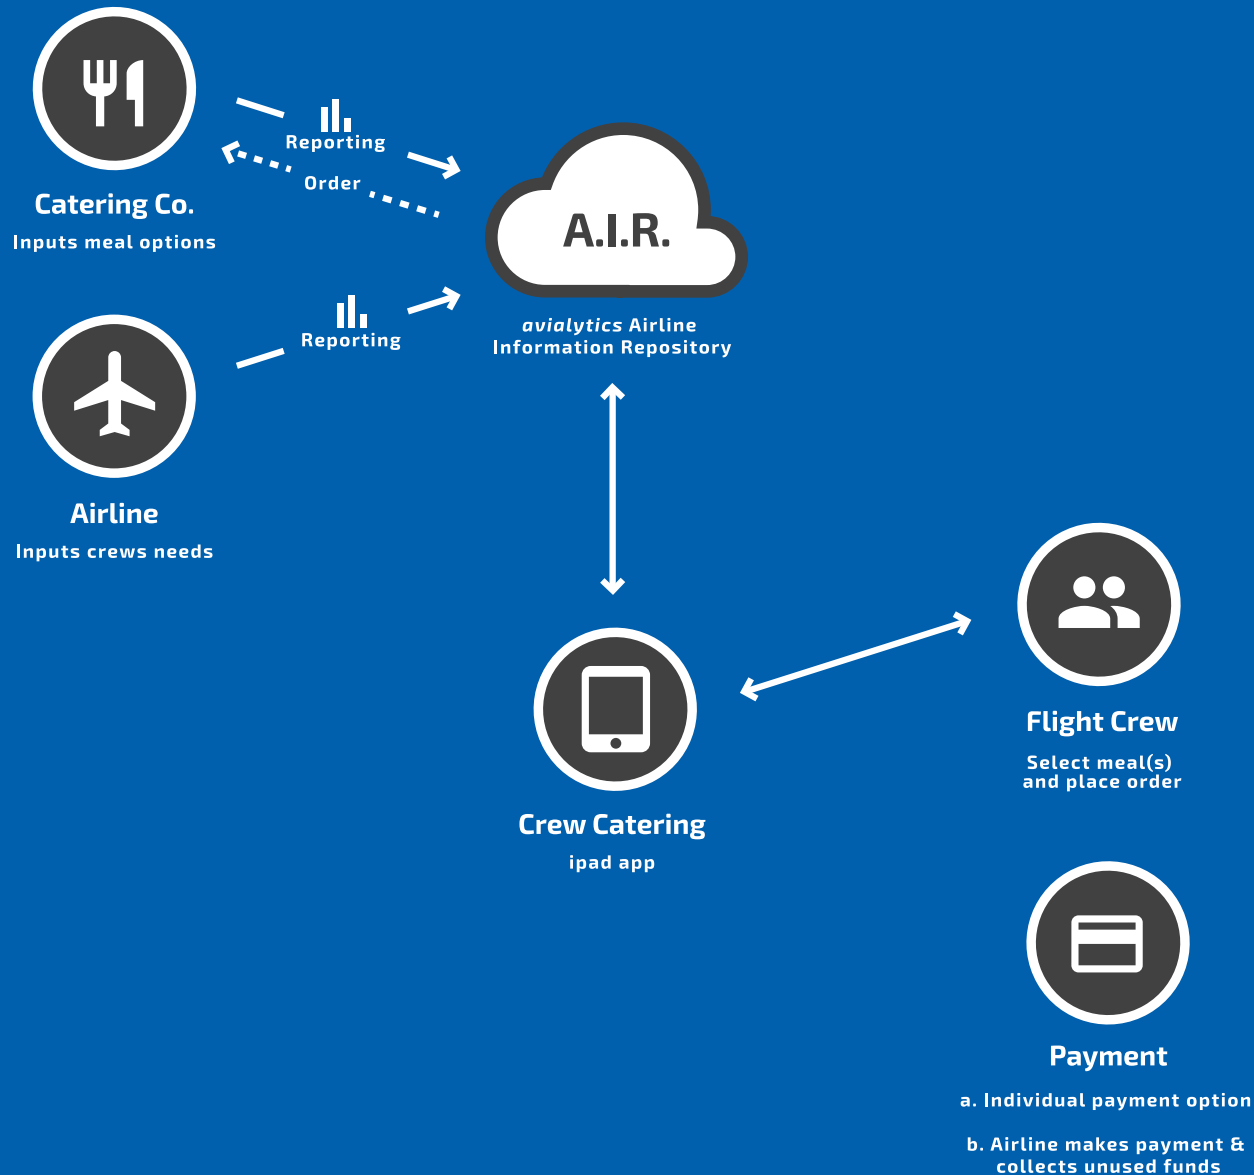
Catering Co.
Inputs meal options

Reporting

Order

A.I.R.

avialytics Airline Information Repository

Reporting

Airline
Inputs crews needs

Flight Crew
Select meal(s) and place order

Crew Catering
ipad app

Payment
a. Individual payment option

b. Airline makes payment & collects unused funds